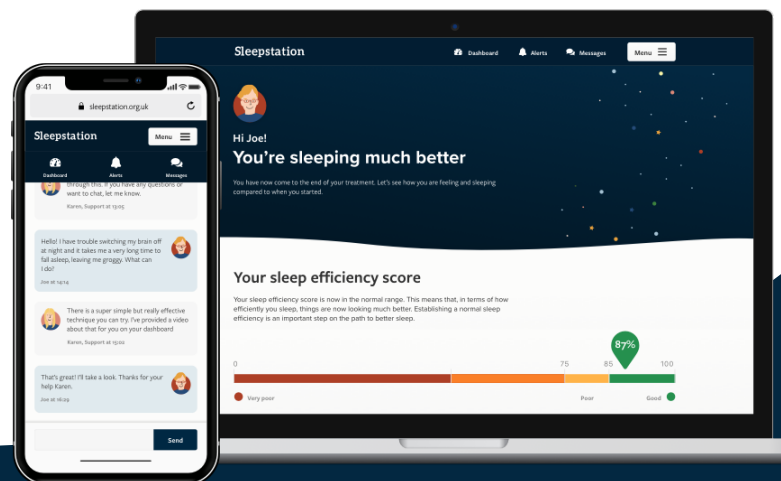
9:41
sleepstation.org.uk

Sleepstation
Menu

Dashboard
Alerts
Messages

through this. If you have any questions or want to chat, let me know.
Karen, Support at 13:05

Hello! I have trouble switching my brain off at night and it takes me a very long time to fall asleep, leaving me groggy. What can I do?
Joe at 14:14

There is a super simple but really effective technique you can try. I've provided a video about that for you on your dashboard
Karen, Support at 15:02

That's great! I'll take a look. Thanks for your help Karen.
Joe at 16:29

Send

Sleepstation
Dashboard
Alerts
Messages
Menu

Hi Joe!
You're sleeping much better

You have now come to the end of your treatment. Let's see how you are feeling and sleeping compared to when you started.

Your sleep efficiency score

Your sleep efficiency score is now in the normal range. This means that, in terms of how efficiently you sleep, things are now looking much better. Establishing a normal sleep efficiency is an important step on the path to better sleep.

87%

0
75
85
100

Very poor
Poor
Good